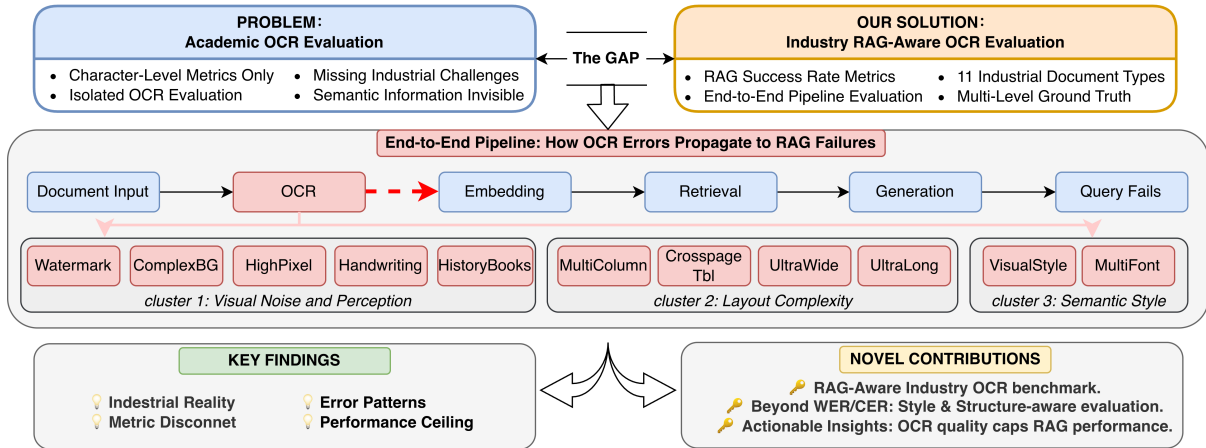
PROBLEM:
Academic OCR Evaluation

- Character-Level Metrics Only
- Isolated OCR Evaluation
- Missing Industrial Challenges
- Semantic Information Invisible

The GAP

OUR SOLUTION:
Industry RAG-Aware OCR Evaluation

- RAG Success Rate Metrics
- End-to-End Pipeline Evaluation
- 11 Industrial Document Types
- Multi-Level Ground Truth

End-to-End Pipeline: How OCR Errors Propagate to RAG Failures

Document Input → OCR → Embedding → Retrieval → Generation → Query Fails

Watermark ComplexBG HighPixel Handwriting HistoryBooks
cluster 1: Visual Noise and Perception

MultiColumn Crosspage Tbl UltraWide UltraLong
cluster 2: Layout Complexity

VisualStyle MultiFont
cluster 3: Semantic Style

KEY FINDINGS

Industrial Reality
Metric Disconnet
Error Patterns
Performance Ceiling

NOVEL CONTRIBUTIONS

RAG-Aware Industry OCR benchmark.
Beyond WER/CER: Style & Structure-aware evaluation.
Actionable Insights: OCR quality caps RAG performance.